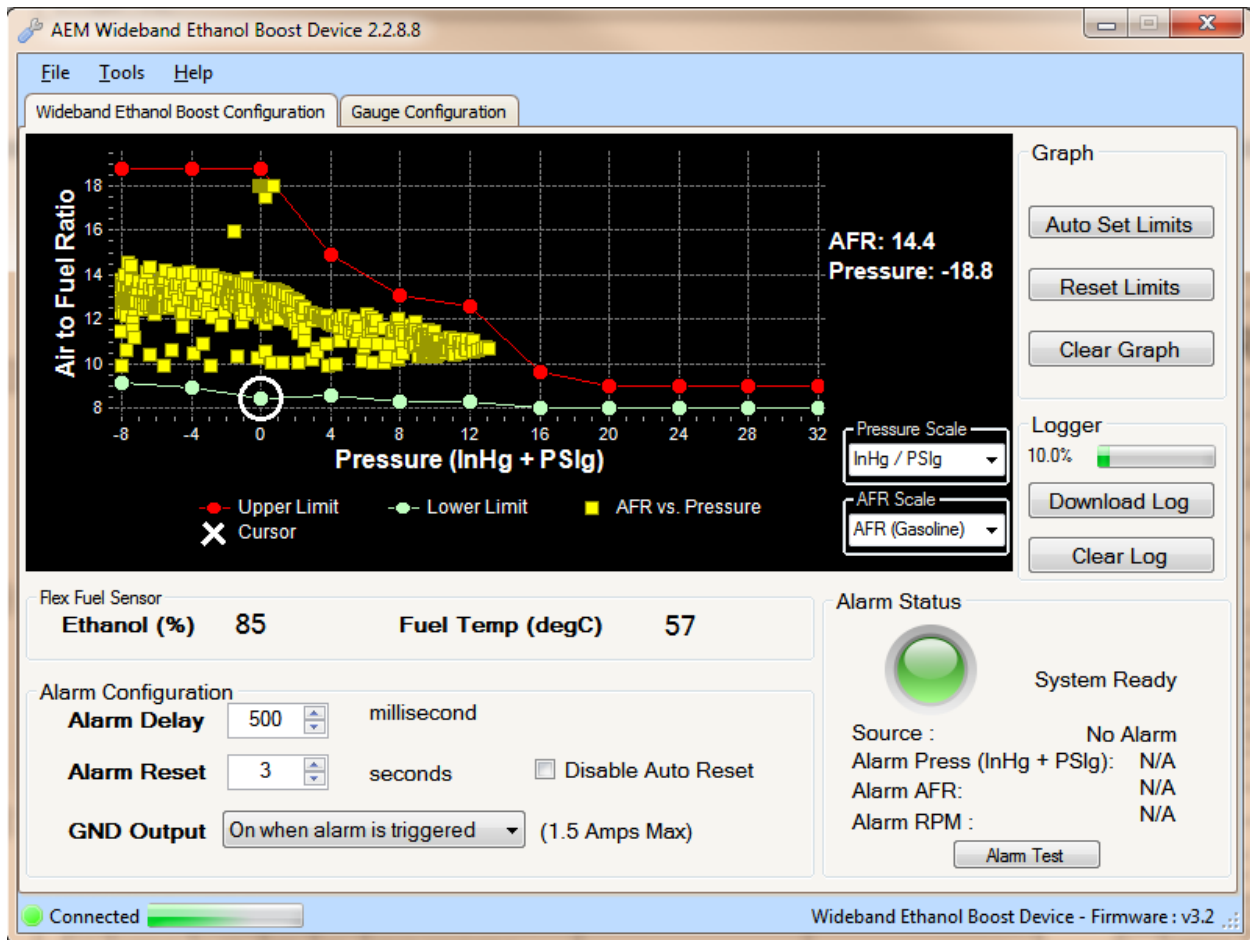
AEM Wideband Ethanol Boost Device 2.2.8.8

File Tools Help

Wideband Ethanol Boost Configuration | Gauge Configuration

Air to Fuel Ratio

18
16
14
12
10
8

-8 -4 0 4 8 12 16 20 24 28 32

Pressure (InHg + PSIg)

AFR: 14.4
Pressure: -18.8

Upper Limit
Lower Limit
AFR vs. Pressure
Cursor

Pressure Scale
InHg / PSIg

AFR Scale
AFR (Gasoline)

Graph
Auto Set Limits
Reset Limits
Clear Graph

Logger
10.0%
Download Log
Clear Log

Flex Fuel Sensor
Ethanol (%) 85
Fuel Temp (degC) 57

Alarm Configuration
Alarm Delay 500 millisecond
Alarm Reset 3 seconds
Disable Auto Reset
GND Output On when alarm is triggered (1.5 Amps Max)

Alarm Status
System Ready
Source : No Alarm
Alarm Press (InHg + PSIg): N/A
Alarm AFR: N/A
Alarm RPM : N/A
Alarm Test

Connected
Wideband Ethanol Boost Device - Firmware : v3.2